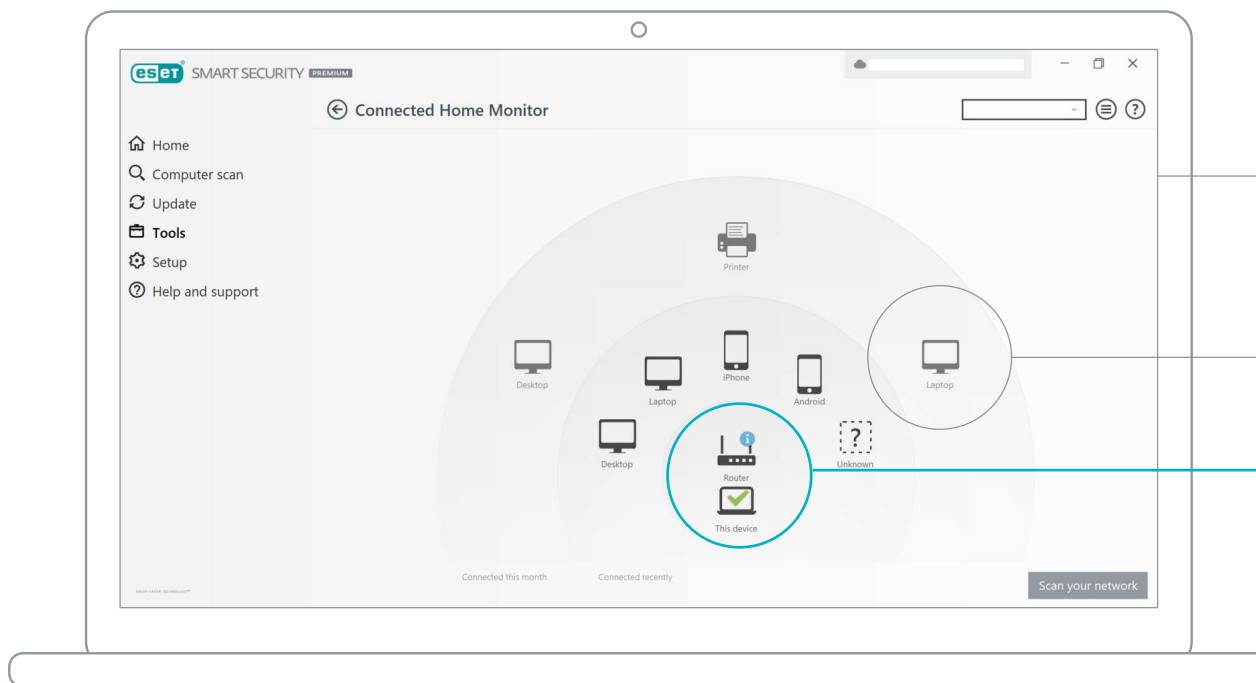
eset SMART SECURITY PREMIUM

Connected Home Monitor

Home
Computer scan
Update
Tools
Setup
Help and support

Printer

Desktop

Laptop

iPhone

Android

Laptop

Desktop

Router

Unknown

This device

ENJOY SAFER TECHNOLOGY™

Connected this month

Connected recently

Scan your network